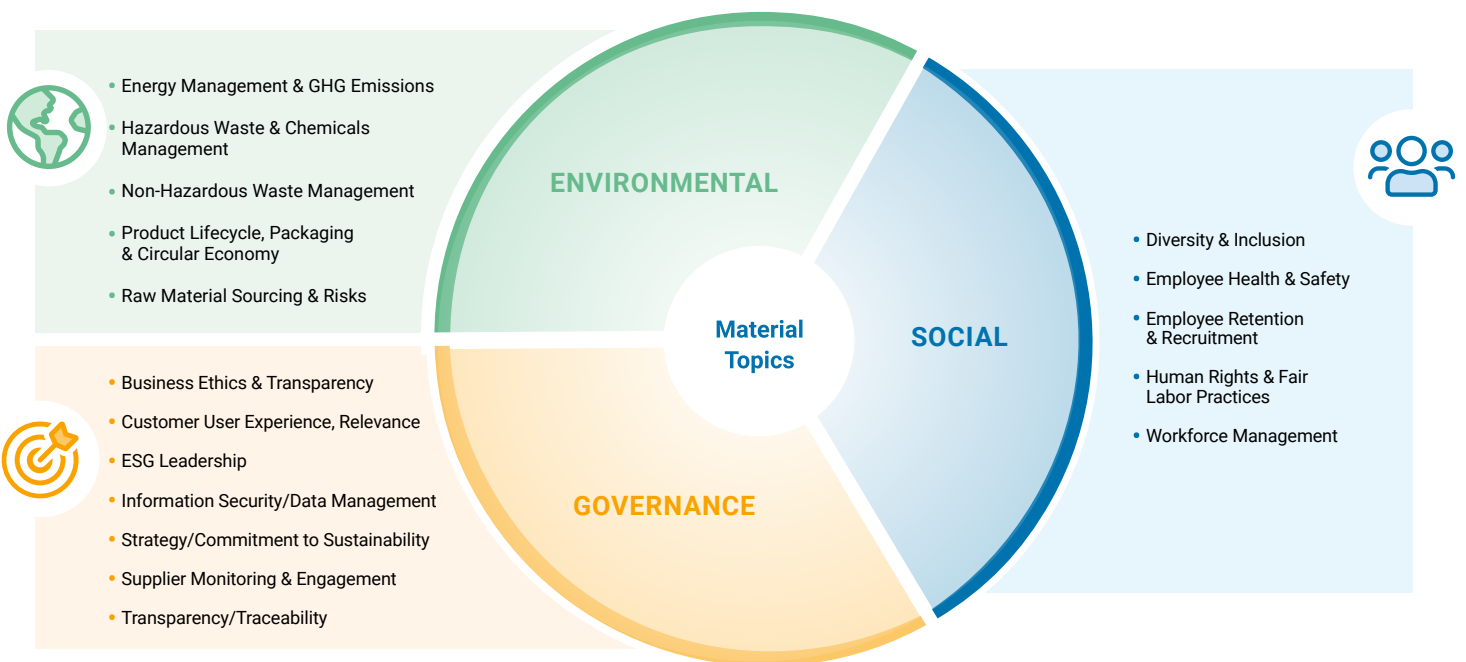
• Energy Management & GHG Emissions
• Hazardous Waste & Chemicals Management
• Non-Hazardous Waste Management
• Product Lifecycle, Packaging & Circular Economy
• Raw Material Sourcing & Risks

ENVIRONMENTAL

Material Topics

SOCIAL

GOVERNANCE

• Diversity & Inclusion
• Employee Health & Safety
• Employee Retention & Recruitment
• Human Rights & Fair Labor Practices
• Workforce Management

• Business Ethics & Transparency
• Customer User Experience, Relevance
• ESG Leadership
• Information Security/Data Management
• Strategy/Commitment to Sustainability
• Supplier Monitoring & Engagement
• Transparency/Traceability